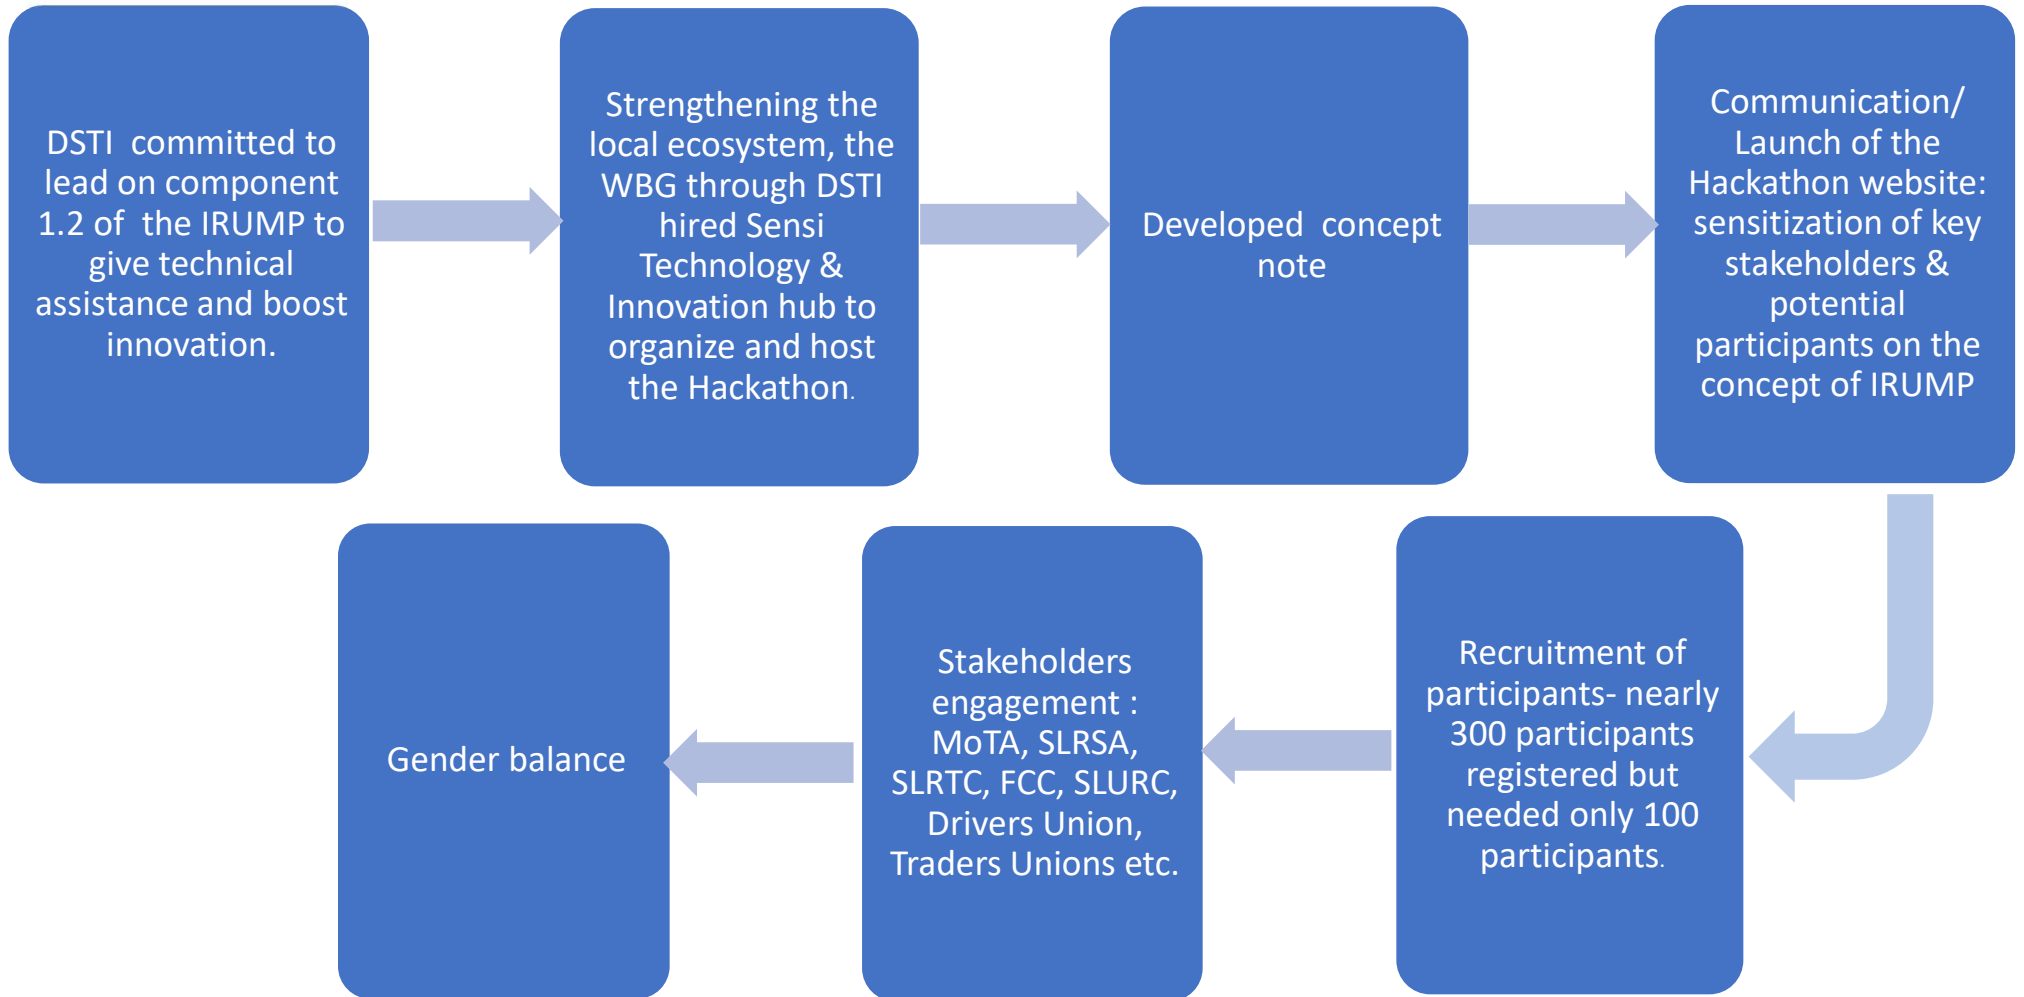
DSTI committed to lead on component 1.2 of the IRUMP to give technical assistance and boost innovation.

Strengthening the local ecosystem, the WBG through DSTI hired Sensi Technology & Innovation hub to organize and host the Hackathon.

Developed concept note

Communication/ Launch of the Hackathon website: sensitization of key stakeholders & potential participants on the concept of IRUMP

Recruitment of participants- nearly 300 participants registered but needed only 100 participants.

Stakeholders engagement : MoTA, SLRSA, SLRTC, FCC, SLURC, Drivers Union, Traders Unions etc.

Gender balance